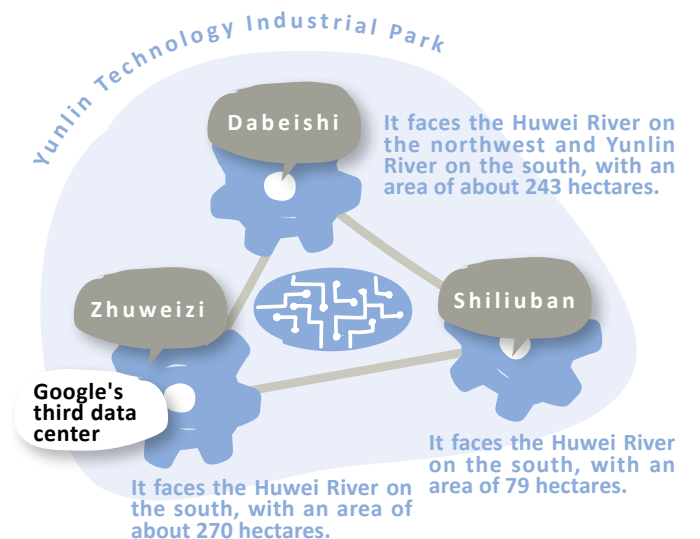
Yunlin Technology Industrial Park

Dabeishi

It faces the Huwei River on the northwest and Yunlin River on the south, with an area of about 243 hectares.

Zhuweizi

Shiliuban

Google's third data center

It faces the Huwei River on the south, with an area of 79 hectares.

It faces the Huwei River on the south, with an area of about 270 hectares.